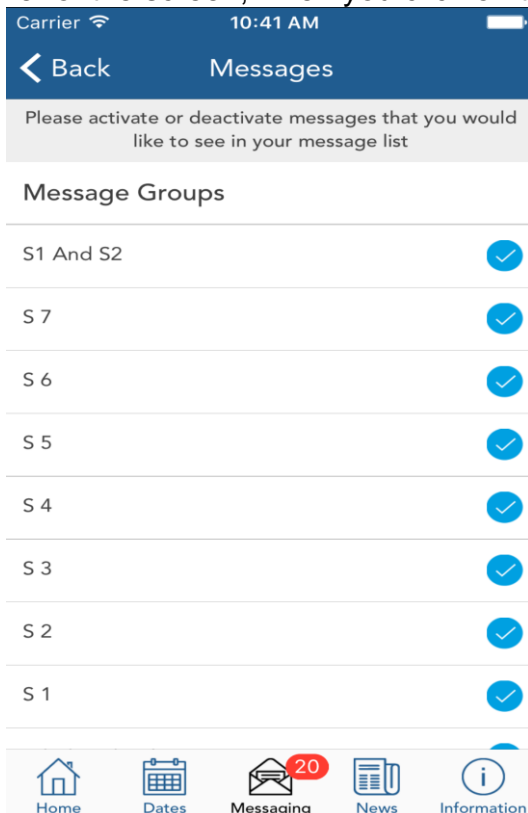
Carrier 10:41 AM

Back Messages

Please activate or deactivate messages that you would like to see in your message list

Message Groups

S1 And S2

S 7

S 6

S 5

S 4

S 3

S 2

S 1

Home Dates 20 Messaging News Information